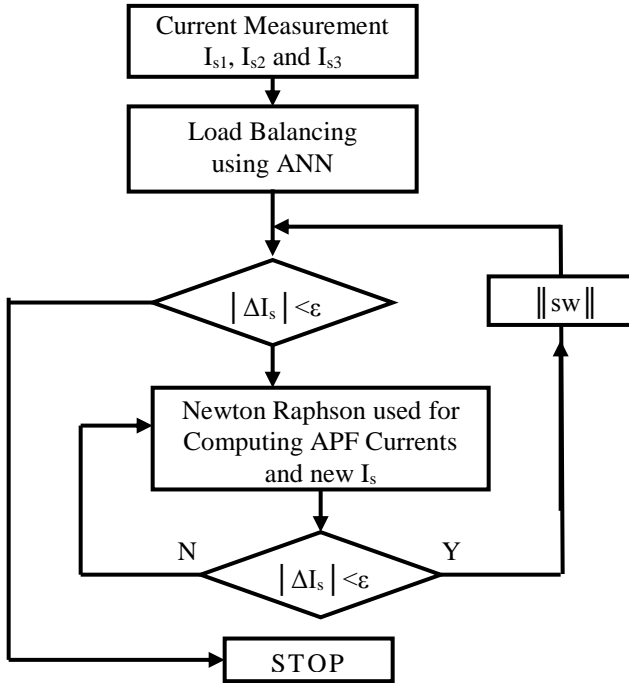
Current Measurement $I_{s1}$, $I_{s2}$ and $I_{s3}$

Load Balancing using ANN

$|\Delta I_s| < \varepsilon$

$\|sw\|$

Newton Raphson used for Computing APF Currents and new $I_s$

N

Y

$|\Delta I_s| < \varepsilon$

STOP